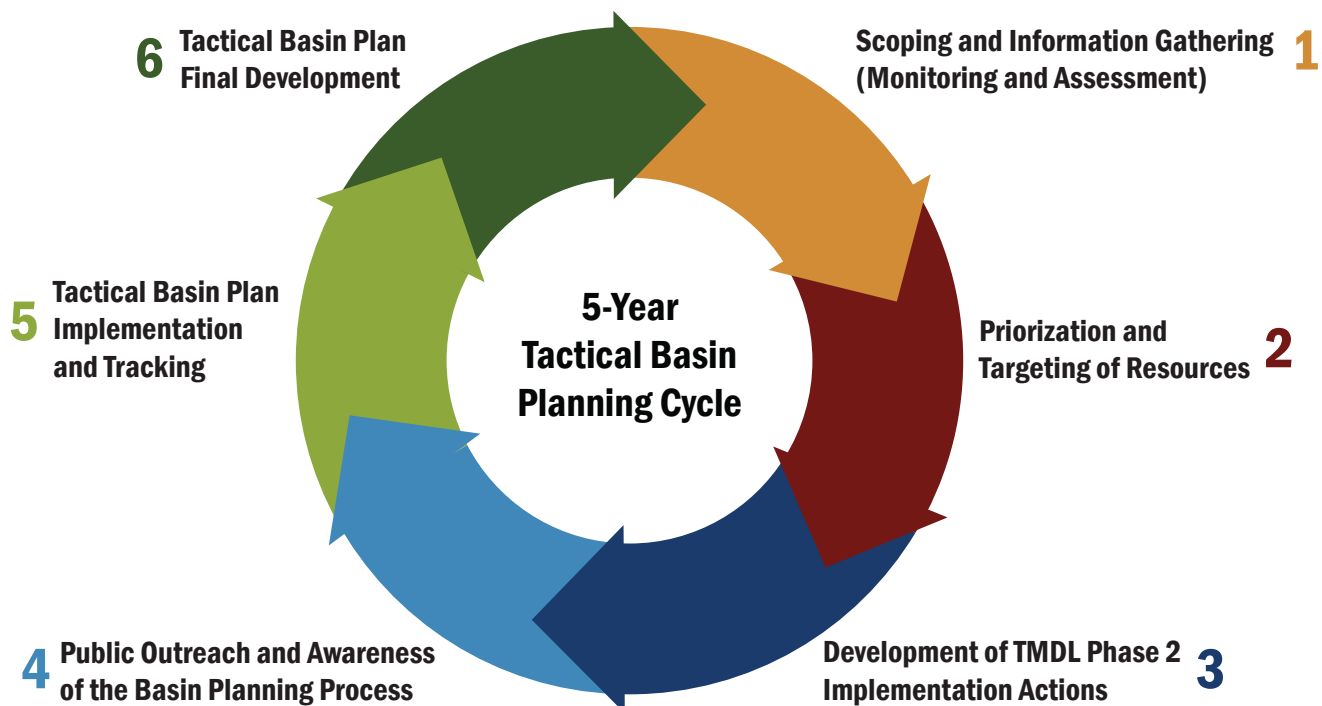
6 Tactical Basin Plan Final Development

Scoping and Information Gathering (Monitoring and Assessment) 1

5-Year Tactical Basin Planning Cycle

5 Tactical Basin Plan Implementation and Tracking

Priorization and Targeting of Resources 2

4 Public Outreach and Awareness of the Basin Planning Process

Development of TMDL Phase 2 Implementation Actions 3